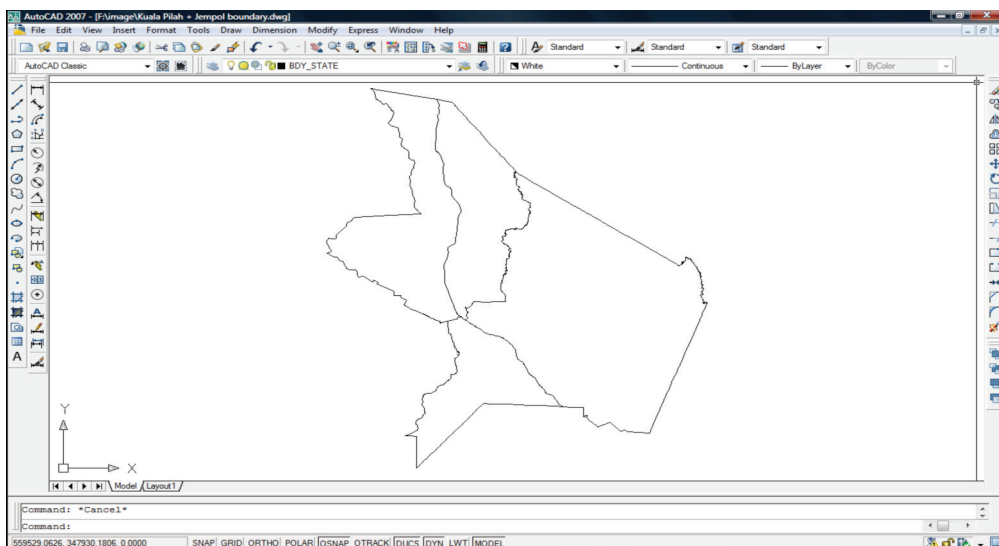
AutoCAD 2007 - [F:\image\Kuala Pilah + Jempol boundary.dwg]

File Edit View Insert Format Tools Draw Dimension Modify Express Window Help

Standard Standard Standard

AutoCAD Classic BDY_STATE White Continuous ByLayer ByColor

A

Y

X

Model Layout1

Command: *Cancel*

Command:

559529.0626, 347930.1806, 0.0000 SNAP GRID ORTHO POLAR OSNAP OTRACK DUCS DYN LWT MODEL